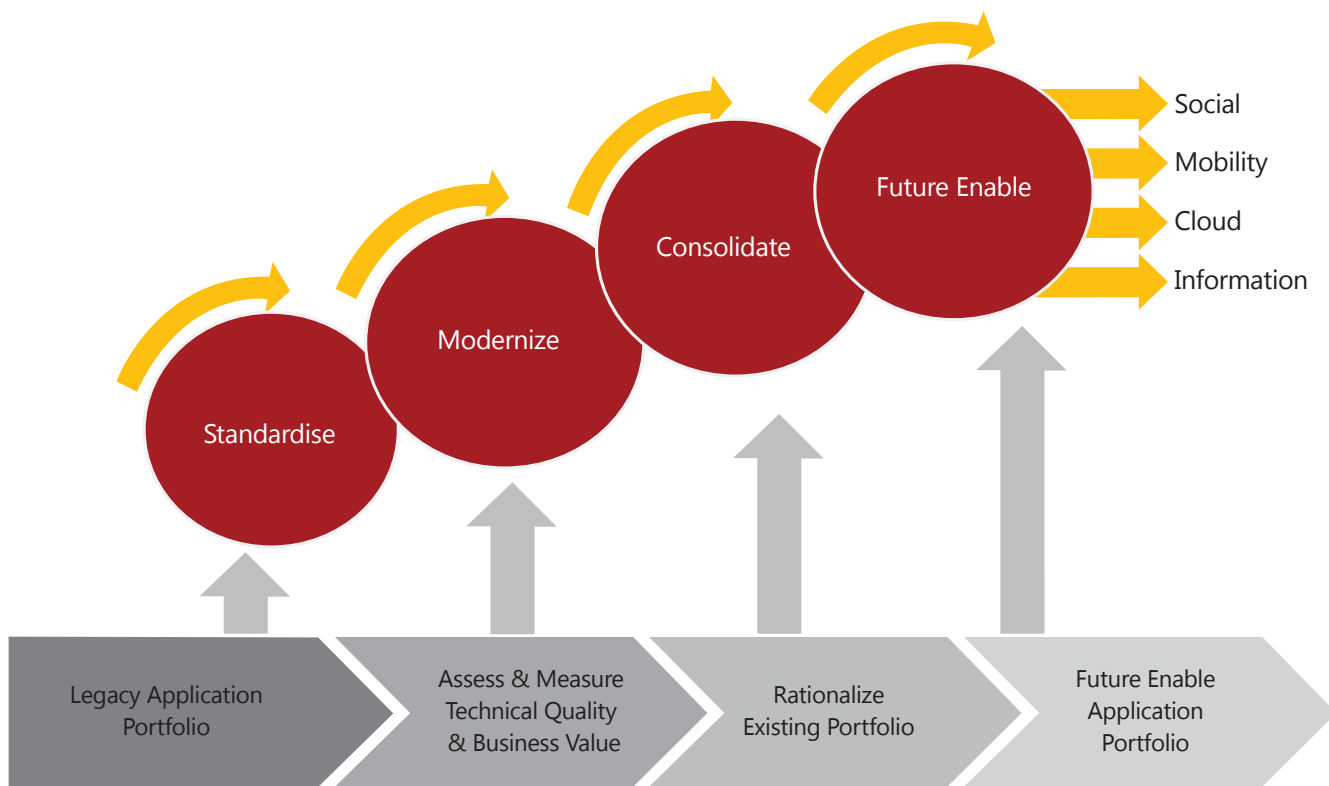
Social

Mobility

Cloud

Information

Future Enable

Consolidate

Modernize

Standardise

Legacy Application Portfolio

Assess & Measure Technical Quality & Business Value

Rationalize Existing Portfolio

Future Enable Application Portfolio